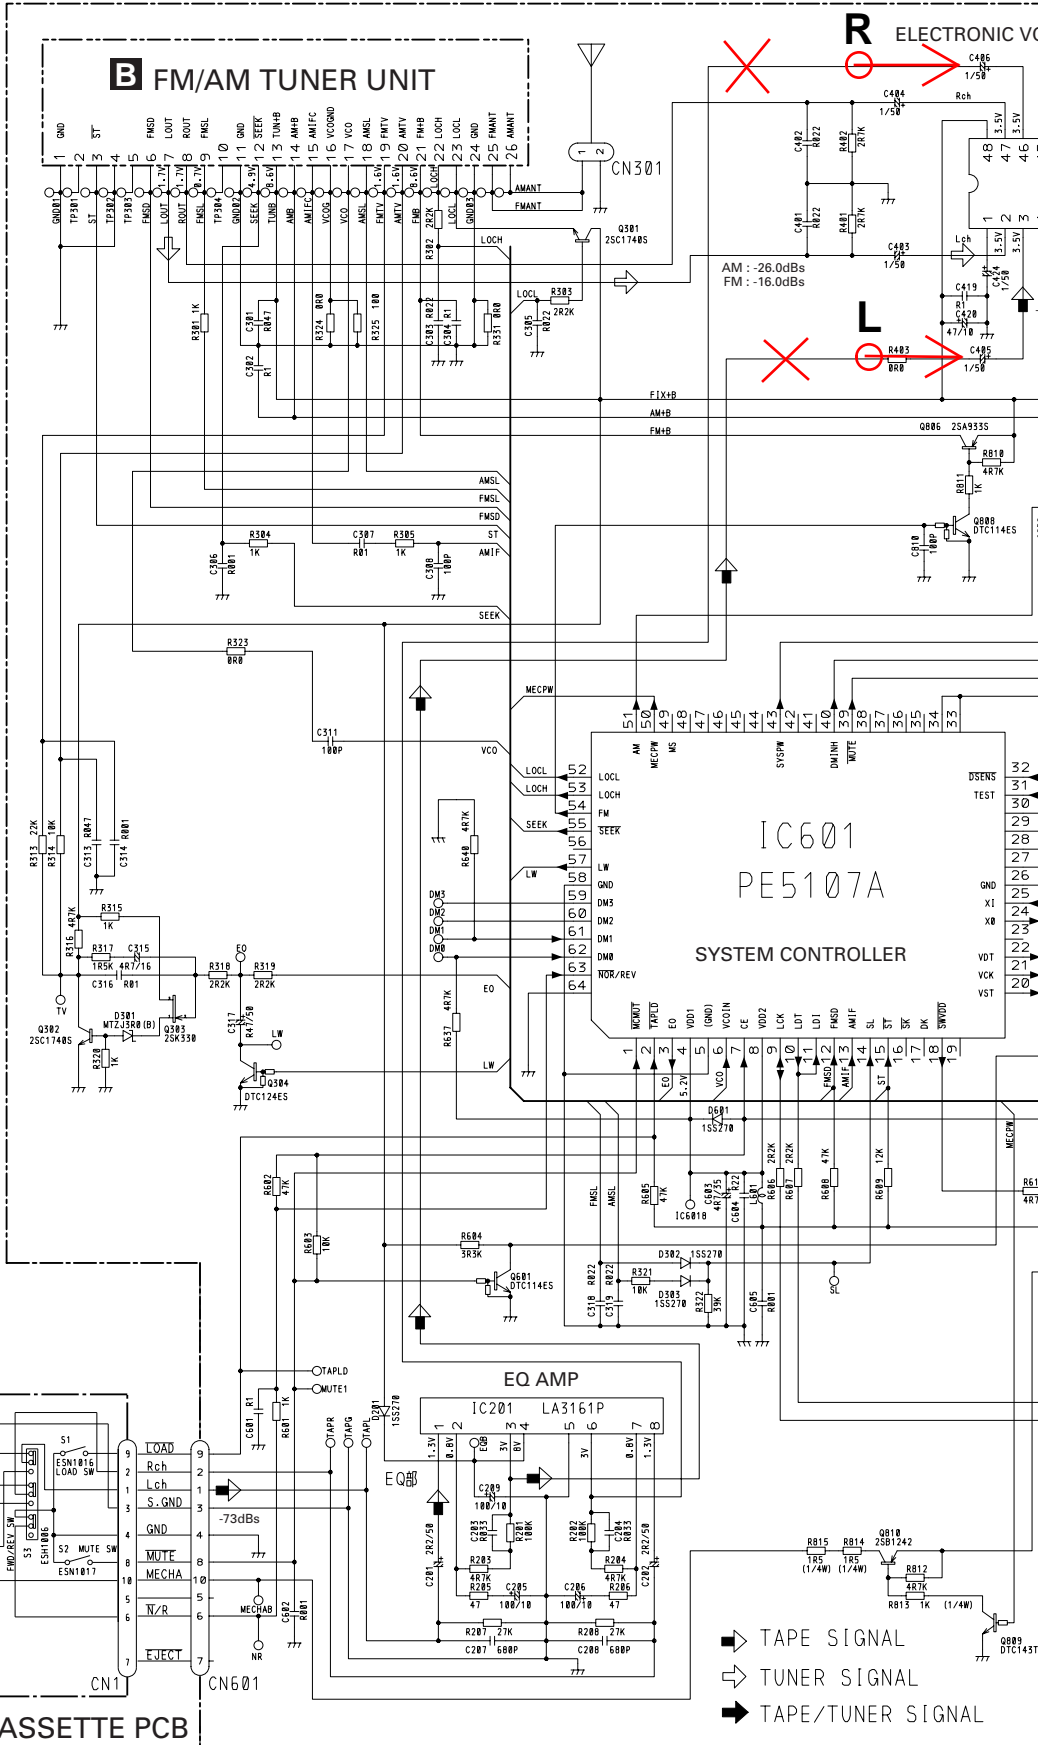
B FM/AM TUNER UNIT

R ELECTRONIC VO

L

1 GND
2
3 ST
4
5
6 FMSD
7 LOUT
8 ROUT
9 FMSL
10
11 GND
12 SEEK
13 TUN+B
14 AM+B
15 AMIFC
16 VCOGND
17 VCO
18 AMSL
19 FMTV
20 AMTV
21 FM+B
22 LOCH
23 LOCL
24 GND
25 FMANT
26 AMANT

CN301
Q301 2SC1740S

AM : -26.0dBs
FM : -16.0dBs

C406 1/50
C404 1/50
C403 1/50
C405 1/50
R403 0R0
Rch
Lch

FIX+B
AM+B
FM+B
Q806 2SA933S
R810 4R7K
R811 1K
Q808 DTC114ES
C810 100P

AMSL
FMSL
FMSD
ST
AMIF
SEEK
MECPW
VCO
LOCL
LOCH
SEEK
LW
EO
LW

R304 1K
C307 R01
R305 1K
C308 100P
C306 R001
R323 0R0
C311 100P
R313 22K
R314 10K
C313 R047
C314 R001
R315 1K
R316 4R7K
R317 1R5K
C315 4R7/16
C316 R01
R318 2R2K
R319 2R2K
D301 MTZJ3R0(B)
Q302 2SC1740S
Q303 2SK330
C317 R47/50
Q304 DTC124ES
R320 1K
R640 4R7K
R637 4R7K
TV

IC601
PE5107A
SYSTEM CONTROLLER

D601 1SS270
IC601B
D302 1SS270
D303 1SS270
R321 10K
R322 39K
R604 3R3K
Q601 DTC114ES
R602 47K
R603 10K
R605 47K
R606 2R2K
R607 2R2K
R608 47K
R609 12K
SL

TAPLD
MUTE1
EQ AMP
IC201 LA3161P
D201 1SS270
EQ
-73dBs
C601 R1
R601 1K
C602 R001

LOAD
Rch
Lch
S.GND
GND
MUTE
MECHA
N/R
EJECT
MECHAB
NR
CN1
CN601
ASSETTE PCB
S1 ESN1016 LOAD SW
S2 MUTE SW ESN1017
S3 ESH1006
FWD/REV SW

R815 1R5 (1/4W)
R814 1R5 (1/4W)
Q810 2SB1242
R812 4R7K
R813 1K (1/4W)
Q809 DTC143T

TAPE SIGNAL
TUNER SIGNAL
TAPE/TUNER SIGNAL